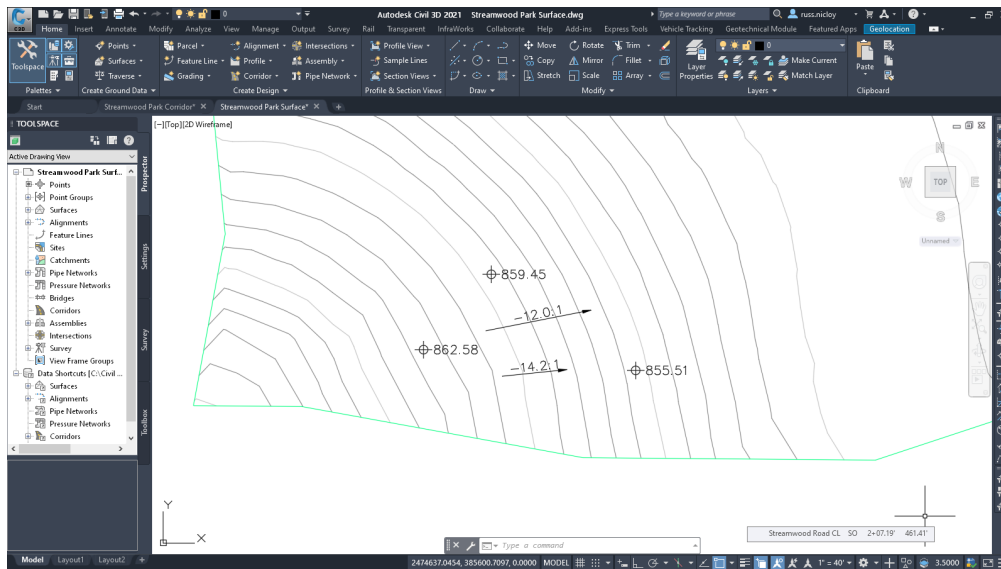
Autodesk Civil 3D 2021 Streamwood Park Surface.dwg
Type a keyword or phrase
russ.nicloy

Home Insert Annotate Modify Analyze View Manage Output Survey Rail Transparent InfraWorks Collaborate Help Add-ins Express Tools Vehicle Tracking Geotechnical Module Featured Apps Geolocation

Toolspace
Points
Surfaces
Traverse
Parcel
Feature Line
Grading
Alignment
Profile
Corridor
Intersections
Assembly
Pipe Network
Profile View
Sample Lines
Section Views
Move
Copy
Stretch
Rotate
Mirror
Scale
Trim
Fillet
Array
Layer Properties
Make Current
Match Layer
Paste
Palettes
Create Ground Data
Create Design
Profile & Section Views
Draw
Modify
Layers
Clipboard

Start Streamwood Park Corridor* Streamwood Park Surface*

TOOLSPACE
Active Drawing View
Streamwood Park Surf...
Points
Point Groups
Surfaces
Alignments
Feature Lines
Sites
Catchments
Pipe Networks
Pressure Networks
Bridges
Corridors
Assemblies
Intersections
Survey
View Frame Groups
Data Shortcuts [C:\Civil ...
Surfaces
Alignments
Pipe Networks
Pressure Networks
Corridors

Prospector
Settings
Survey
Toolbox

[−][Top][2D Wireframe]

N
W TOP E
S
Unnamed

859.45
–12.0:1
862.58
–14.2:1
855.51

Y
X

Streamwood Road CL SO 2+07.19' 461.41'

Type a command

Model Layout1 Layout2
2474637.0454, 385600.7097, 0.0000 MODEL 1" = 40' 3.5000